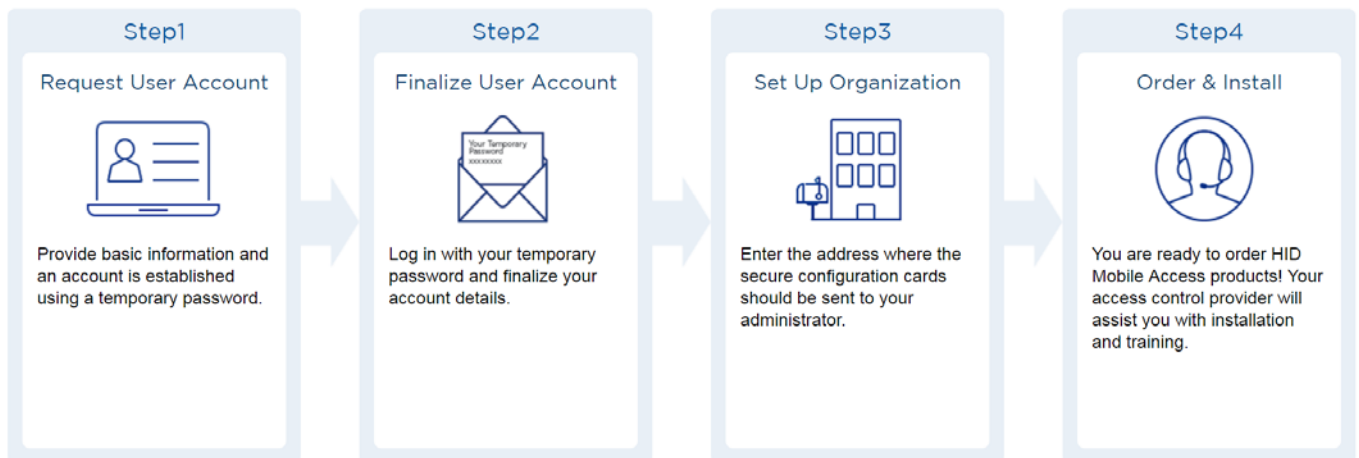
Step1

Request User Account

Provide basic information and an account is established using a temporary password.

Step2

Finalize User Account

Your Temporary Password
xxxxxxxx

Log in with your temporary password and finalize your account details.

Step3

Set Up Organization

Enter the address where the secure configuration cards should be sent to your administrator.

Step4

Order & Install

You are ready to order HID Mobile Access products! Your access control provider will assist you with installation and training.